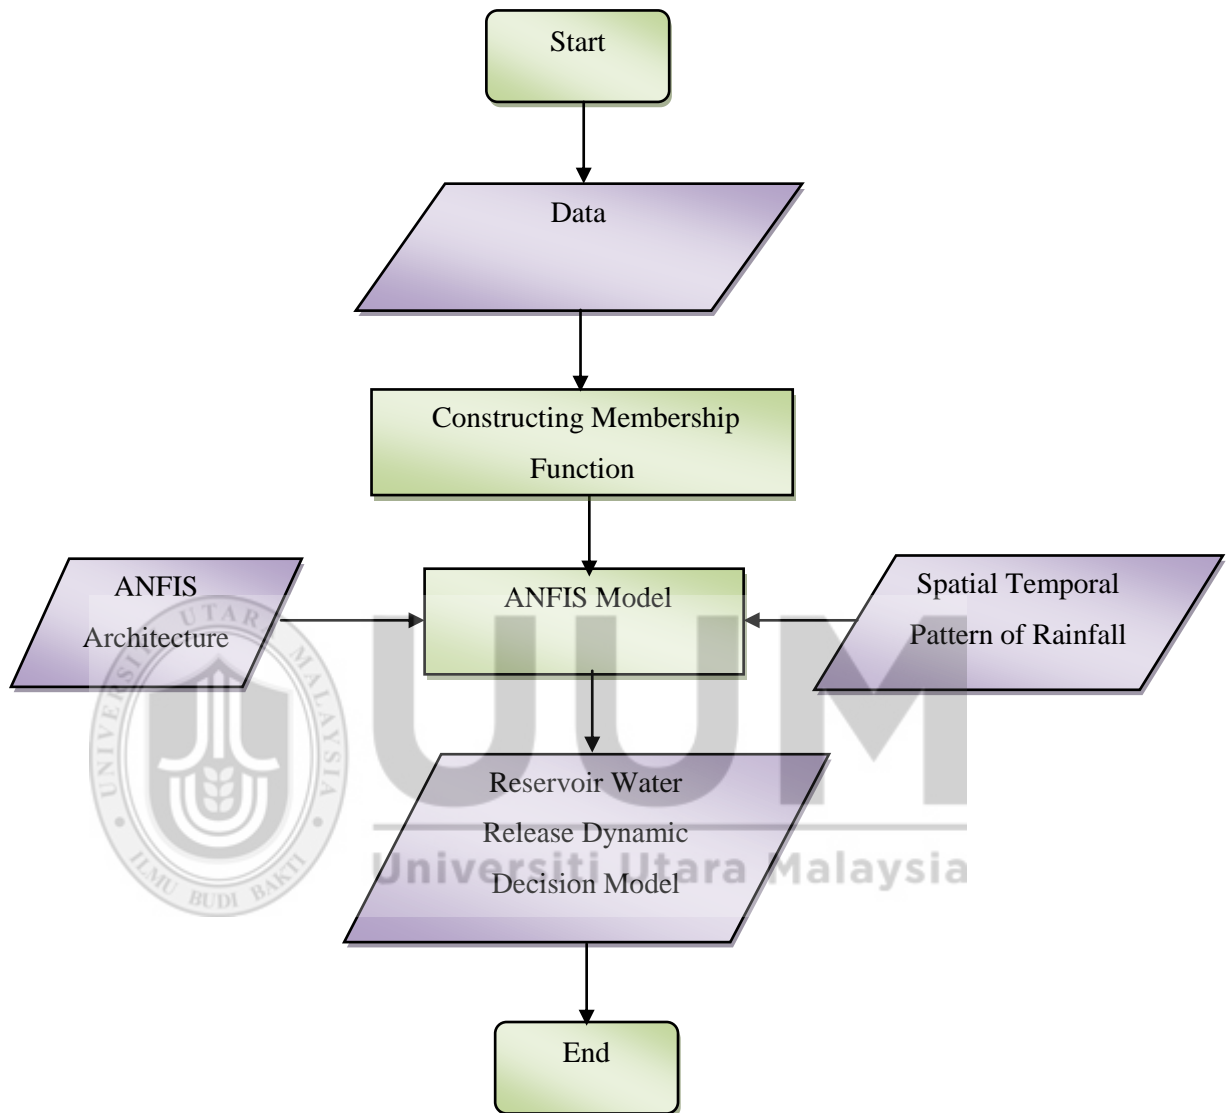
Start

Data

Constructing Membership Function

ANFIS Architecture

ANFIS Model

Spatial Temporal Pattern of Rainfall

Reservoir Water Release Dynamic Decision Model

End

UTARA MALAYSIA
UNIVERSITI
ILMU BUDI BAKTI
UUM
Universiti Utara Malaysia